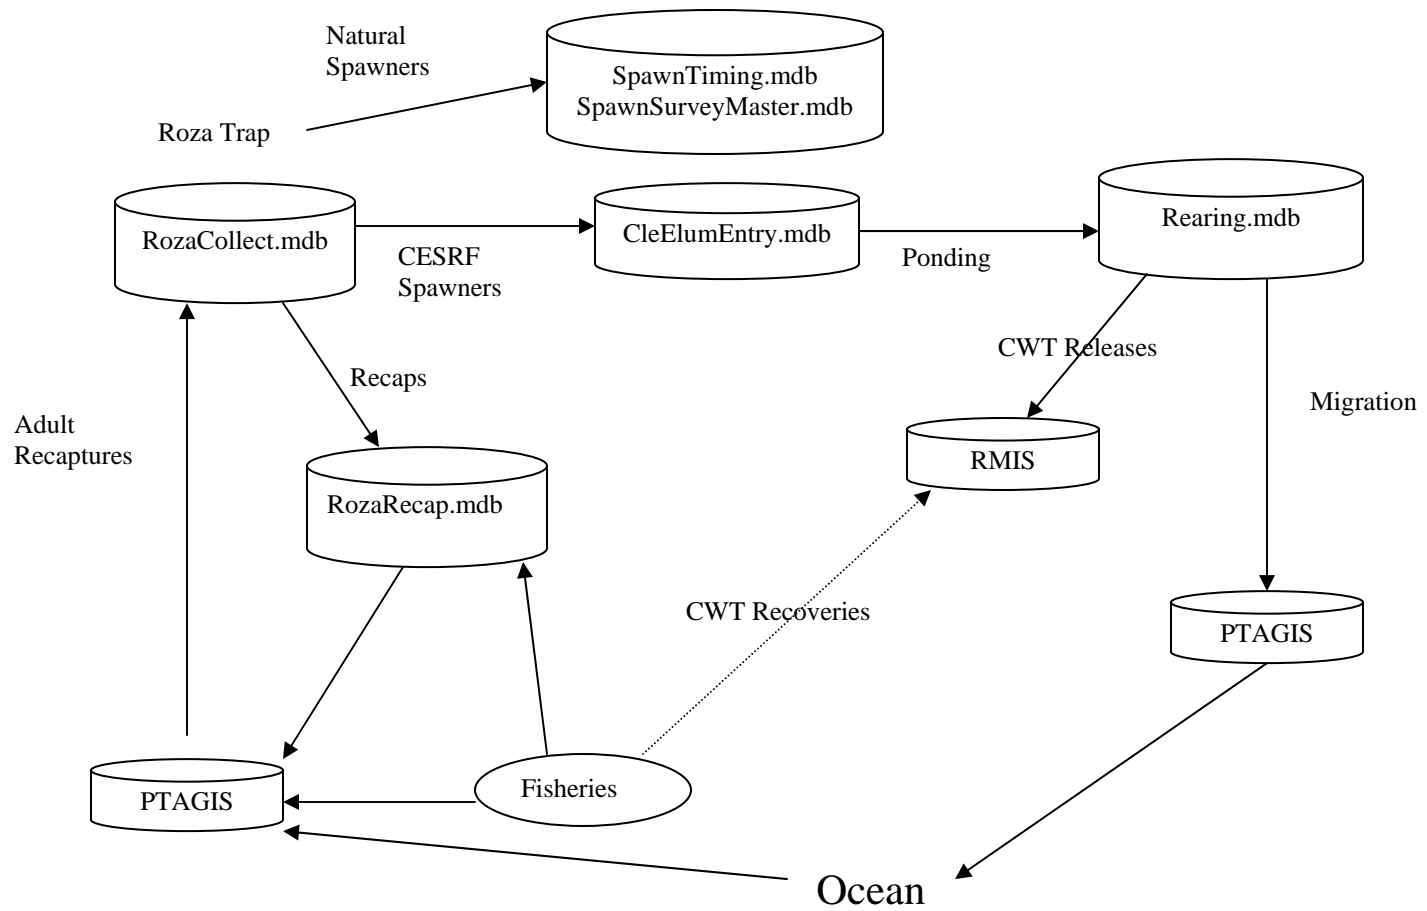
Natural Spawners

SpawnTiming.mdb
SpawnSurveyMaster.mdb

Roza Trap

RozaCollect.mdb

CESRF Spawners

CleElumEntry.mdb

Ponding

Rearing.mdb

CWT Releases

Migration

Recaps

Adult Recaptures

RMIS

RozaRecap.mdb

CWT Recoveries

PTAGIS

PTAGIS

Fisheries

Ocean